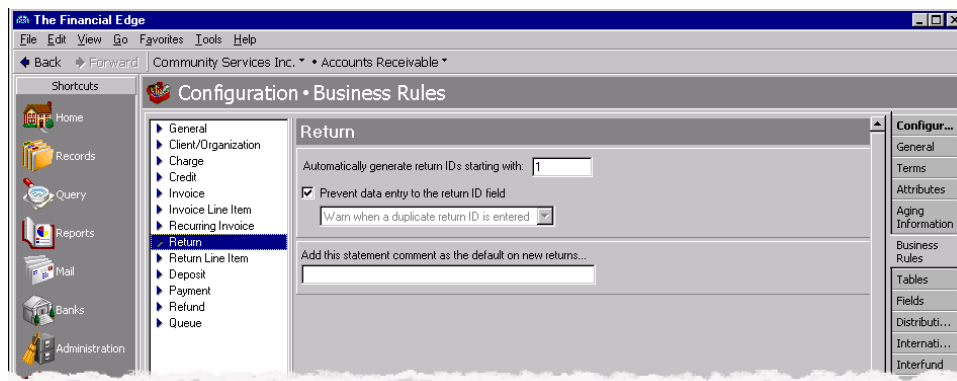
The Financial Edge

File Edit View Go Favorites Tools Help

Back Forward Community Services Inc. • Accounts Receivable

Shortcuts

Home

Records

Query

Reports

Mail

Banks

Administration

Configuration • Business Rules

General
Client/Organization
Charge
Credit
Invoice
Invoice Line Item
Recurring Invoice
Return
Return Line Item
Deposit
Payment
Refund
Queue

Return

Automatically generate return IDs starting with: 1

Prevent data entry to the return ID field

Warn when a duplicate return ID is entered

Add this statement comment as the default on new returns...

Configur...
General
Terms
Attributes
Aging Information
Business Rules
Tables
Fields
Distributi...
Internati...
Interfund